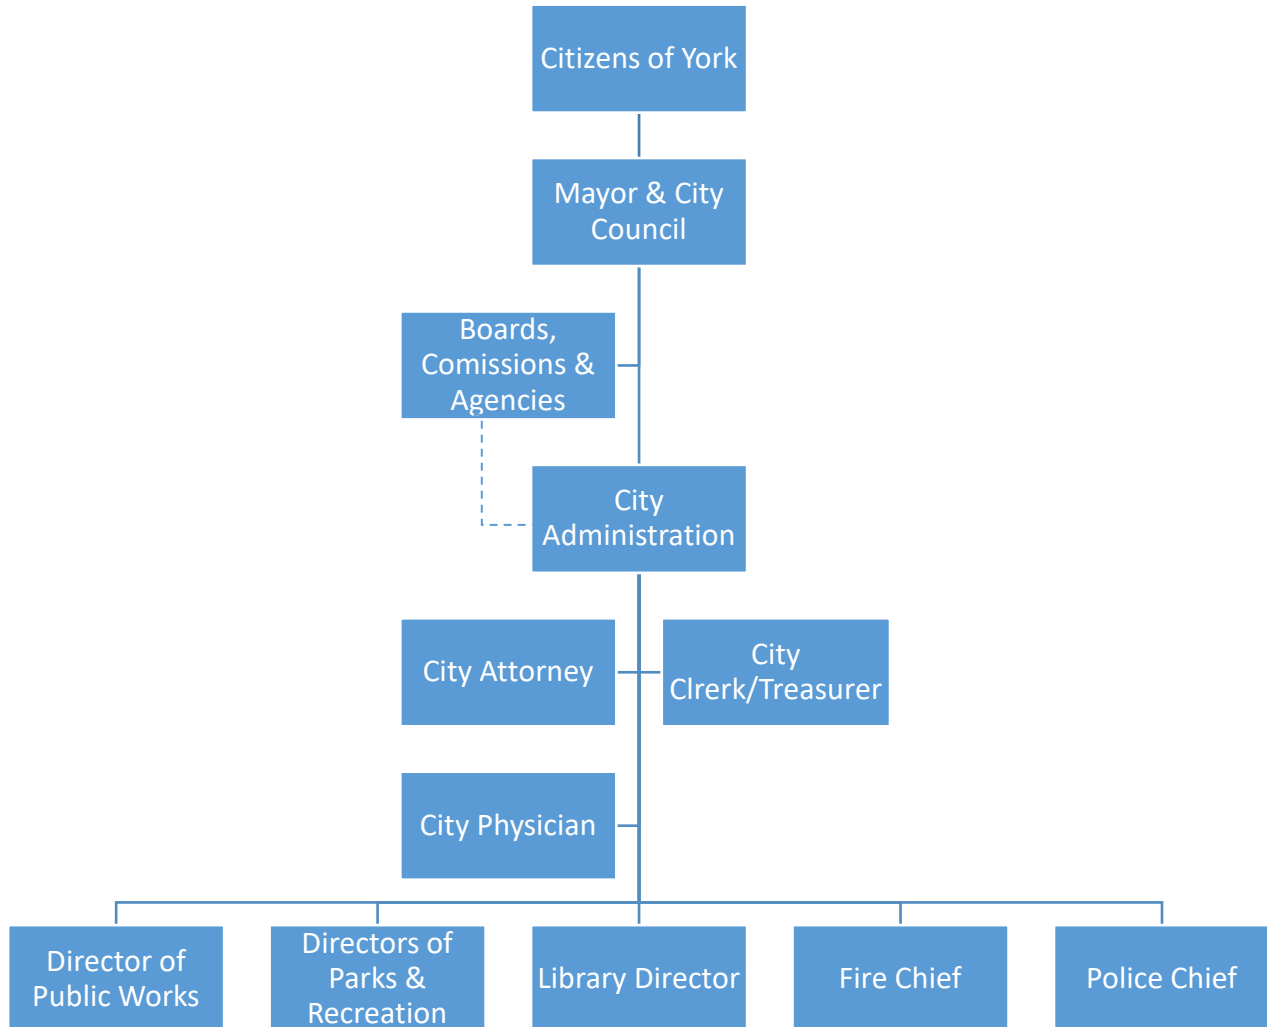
Citizens of York

Mayor & City Council

Boards, Comissions & Agencies

City Administration

City Attorney

City Clrerk/Treasurer

City Physician

Director of Public Works

Directors of Parks & Recreation

Library Director

Fire Chief

Police Chief